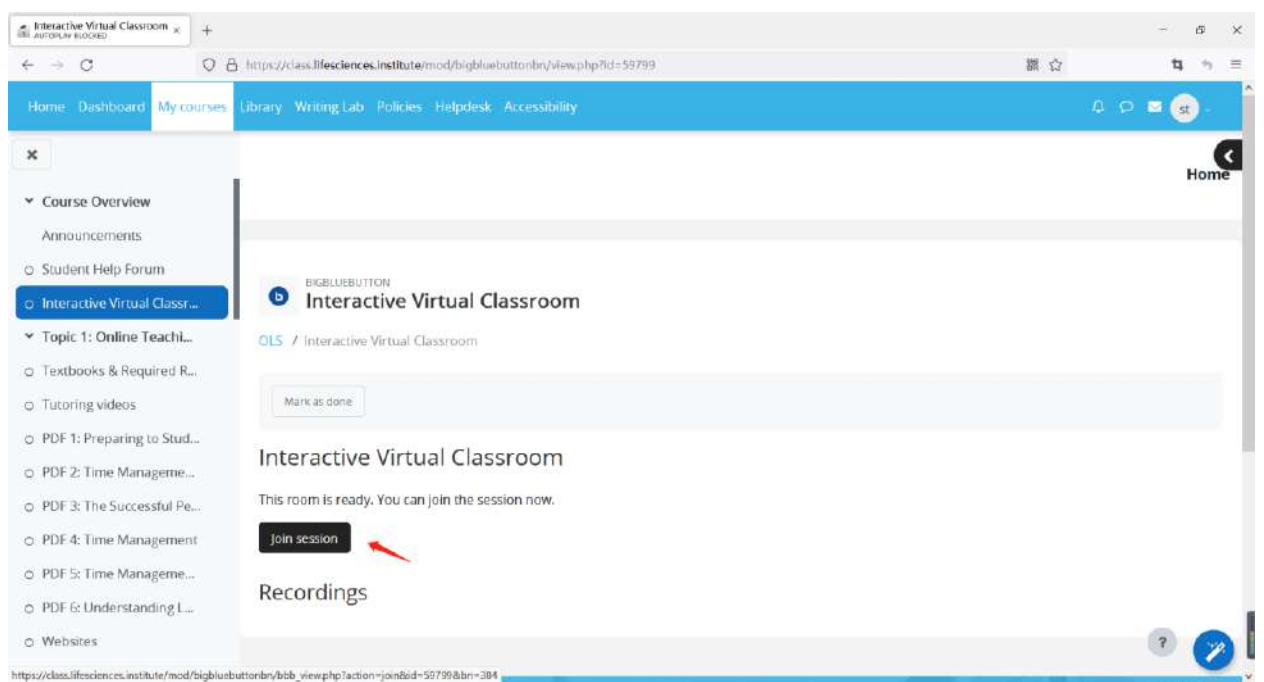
Interactive Virtual Classroom
AUTOPLAY BLOCKED
+

https://class.lifesciences.institute/mod/bigbluebuttonbn/view.php?id=59799

Home Dashboard My courses Library Writing Lab Policies Helpdesk Accessibility

st

Home

Course Overview
Announcements
Student Help Forum
Interactive Virtual Classr...
Topic 1: Online Teachi...
Textbooks & Required R...
Tutoring videos
PDF 1: Preparing to Stud...
PDF 2: Time Manageme...
PDF 3: The Successful Pe...
PDF 4: Time Management
PDF 5: Time Manageme...
PDF 6: Understanding L...
Websites

BIGBLUEBUTTON
Interactive Virtual Classroom

OLS / Interactive Virtual Classroom

Mark as done

Interactive Virtual Classroom

This room is ready. You can join the session now.

Join session

Recordings

?

https://class.lifesciences.institute/mod/bigbluebuttonbn/bbb_view.php?action=join&id=59799&bn=384